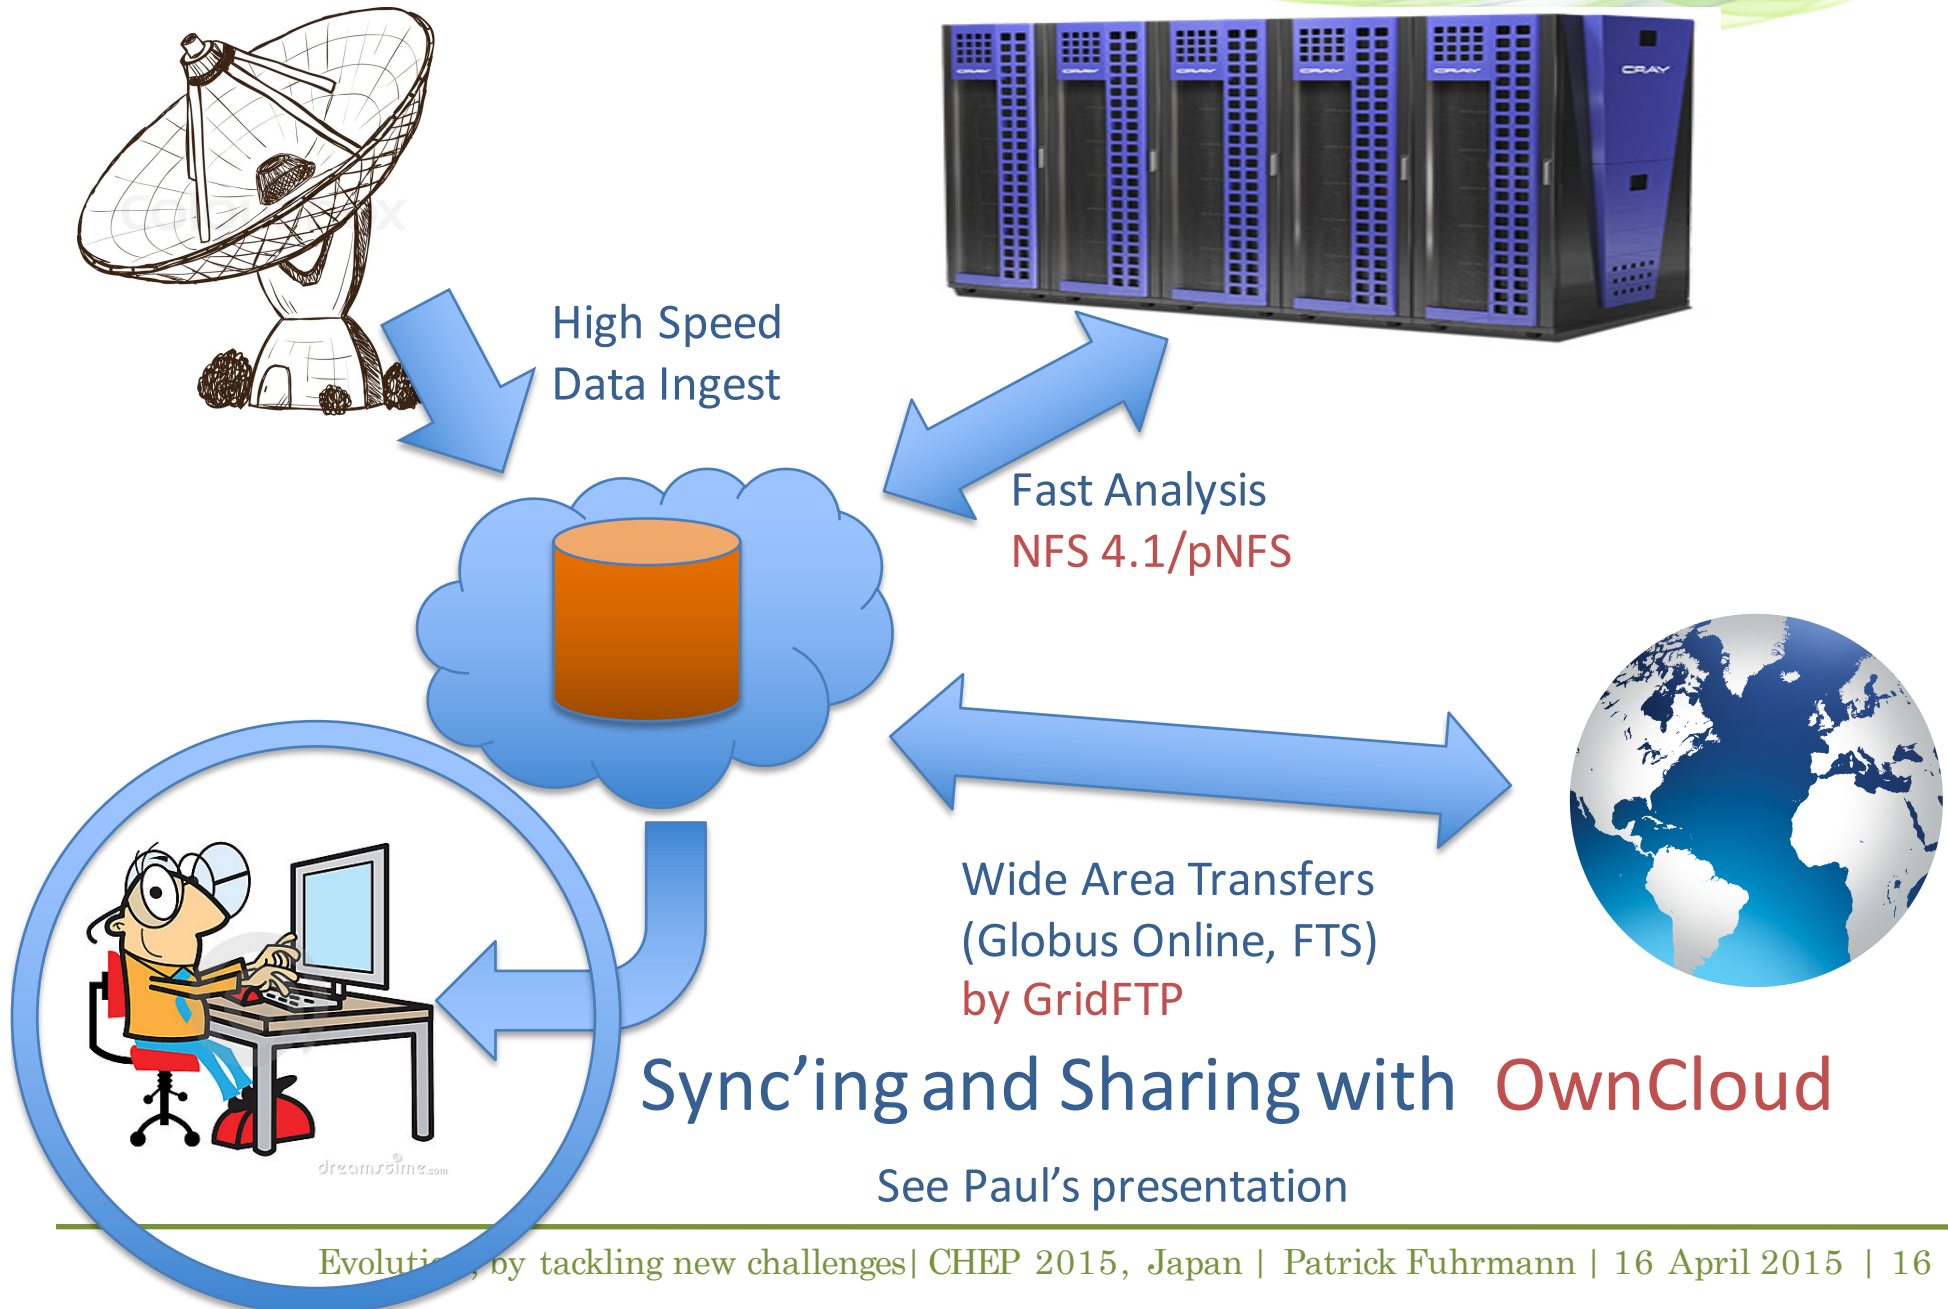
High Speed Data Ingest

Fast Analysis
NFS 4.1/pNFS

Wide Area Transfers (Globus Online, FTS)
by GridFTP

Sync'ing and Sharing with OwnCloud

See Paul's presentation

dreamstime.com

Evoluti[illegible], by tackling new challenges| CHEP 2015, Japan | Patrick Fuhrmann | 16 April 2015 | 16